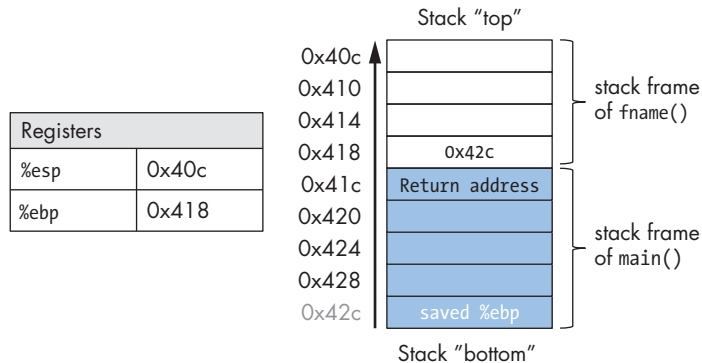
Stack "top"

| Registers | |
|---|---|
| %esp | 0x40c |
| %ebp | 0x418 |

0x40c
0x410
0x414
0x418 0x42c
0x41c Return address
0x420
0x424
0x428
0x42c saved %ebp

stack frame of fname()

stack frame of main()

Stack "bottom"